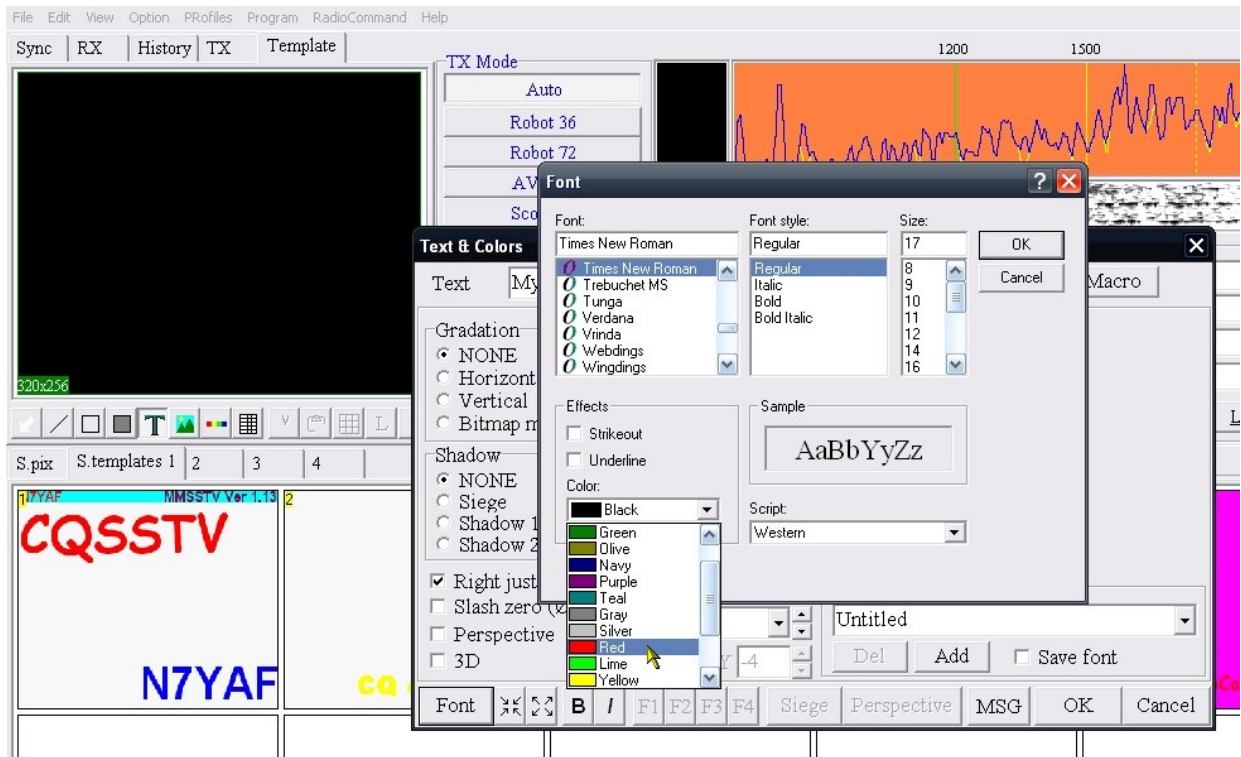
File Edit View Option PRofiles Program RadioCommand Help

Sync RX History TX Template

TX Mode
Auto
Robot 36
Robot 72
AV
Sco

1200 1500

320x256

S.pix S.templates 1 2 3 4

1 N7YAF MMSSTV Ver 1.13 2
CQSSTV
N7YAF
CQ

Text & Colors
Text My
Macro
Gradation
NONE
Horizont
Vertical
Bitmap m
Shadow
NONE
Siege
Shadow 1
Shadow 2
Right just
Slash zero
Perspective
3D
Untitled
Del Add Save font
Y -4
Font B I F1 F2 F3 F4 Siege Perspective MSG OK Cancel

Font
Font:
Times New Roman
Times New Roman
Trebuchet MS
Tunga
Verdana
Vrinda
Webdings
Wingdings
Font style:
Regular
Regular
Italic
Bold
Bold Italic
Size:
17
8
9
10
11
12
14
16
OK
Cancel
Effects
Strikeout
Underline
Color:
Black
Green
Olive
Navy
Purple
Teal
Gray
Silver
Red
Lime
Yellow
Sample
AaBbYyZz
Script:
Western